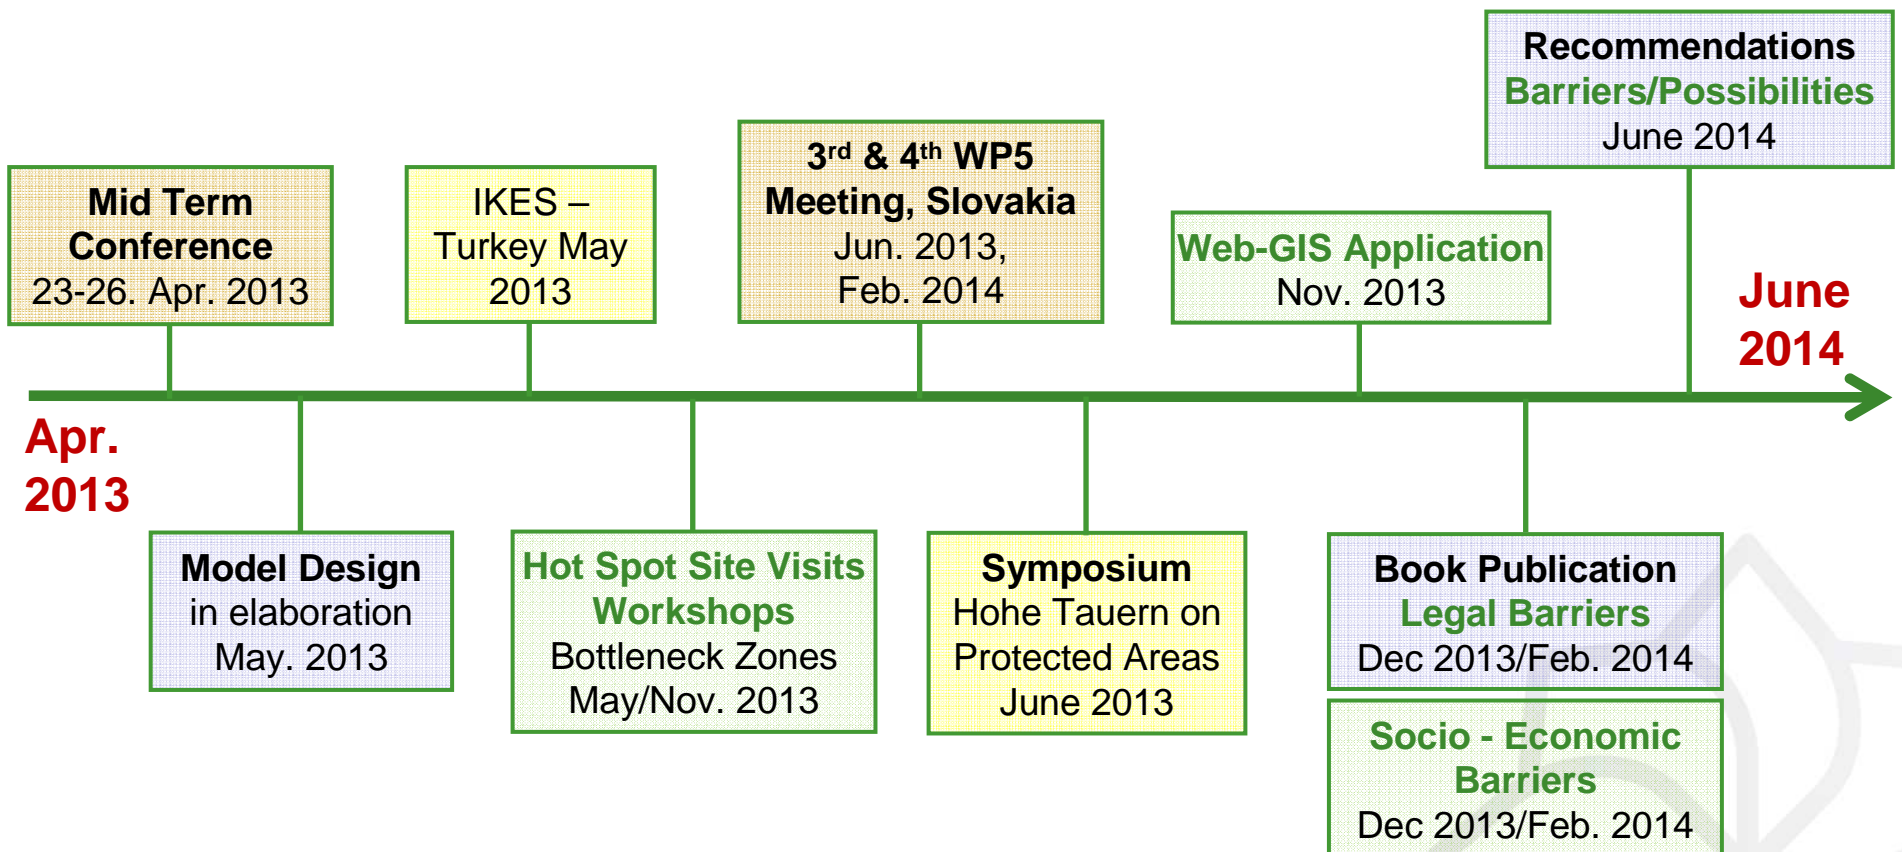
Recommendations
Barriers/Possibilities
June 2014

Mid Term Conference
23-26. Apr. 2013

IKES – Turkey May 2013

3rd & 4th WP5 Meeting, Slovakia
Jun. 2013, Feb. 2014

Web-GIS Application
Nov. 2013

June 2014

Apr. 2013

Model Design
in elaboration
May. 2013

Hot Spot Site Visits
Workshops
Bottleneck Zones
May/Nov. 2013

Symposium
Hohe Tauern on Protected Areas
June 2013

Book Publication
Legal Barriers
Dec 2013/Feb. 2014

Socio - Economic Barriers
Dec 2013/Feb. 2014